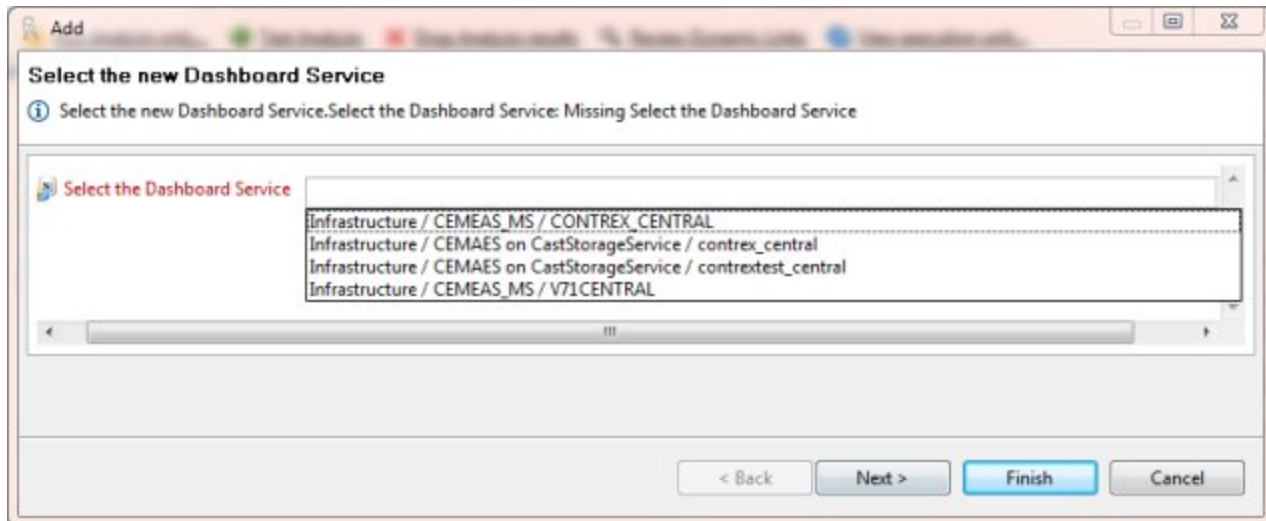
Add

Select the new Dashboard Service

Select the new Dashboard Service.Select the Dashboard Service: Missing Select the Dashboard Service

Select the Dashboard Service

Infrastructure / CEMEAS_MS / CONTREX_CENTRAL
Infrastructure / CEMAES on CastStorageService / contrex_central
Infrastructure / CEMAES on CastStorageService / contrextest_central
Infrastructure / CEMEAS_MS / V71CENTRAL

< Back
Next >
Finish
Cancel